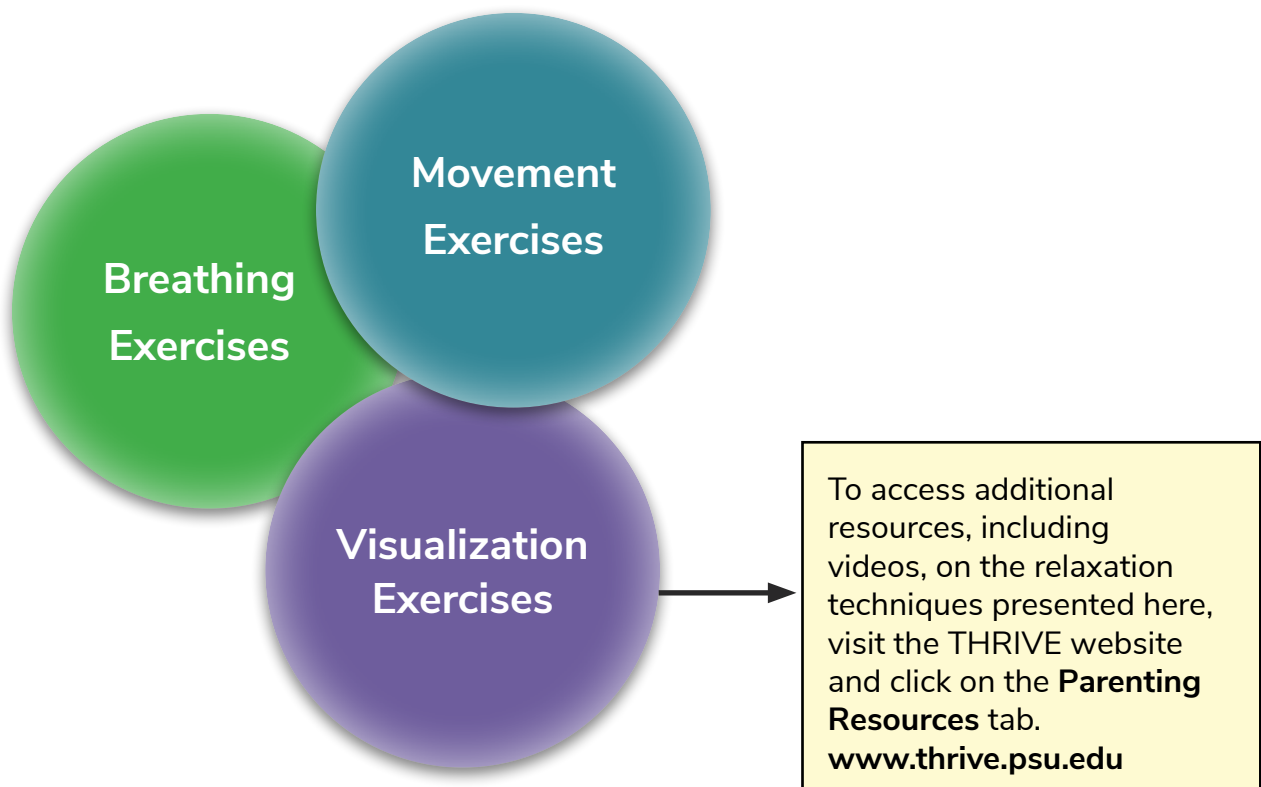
Movement Exercises

Breathing Exercises

Visualization Exercises

To access additional resources, including videos, on the relaxation techniques presented here, visit the THRIVE website and click on the **Parenting Resources** tab. **www.thrive.psu.edu**